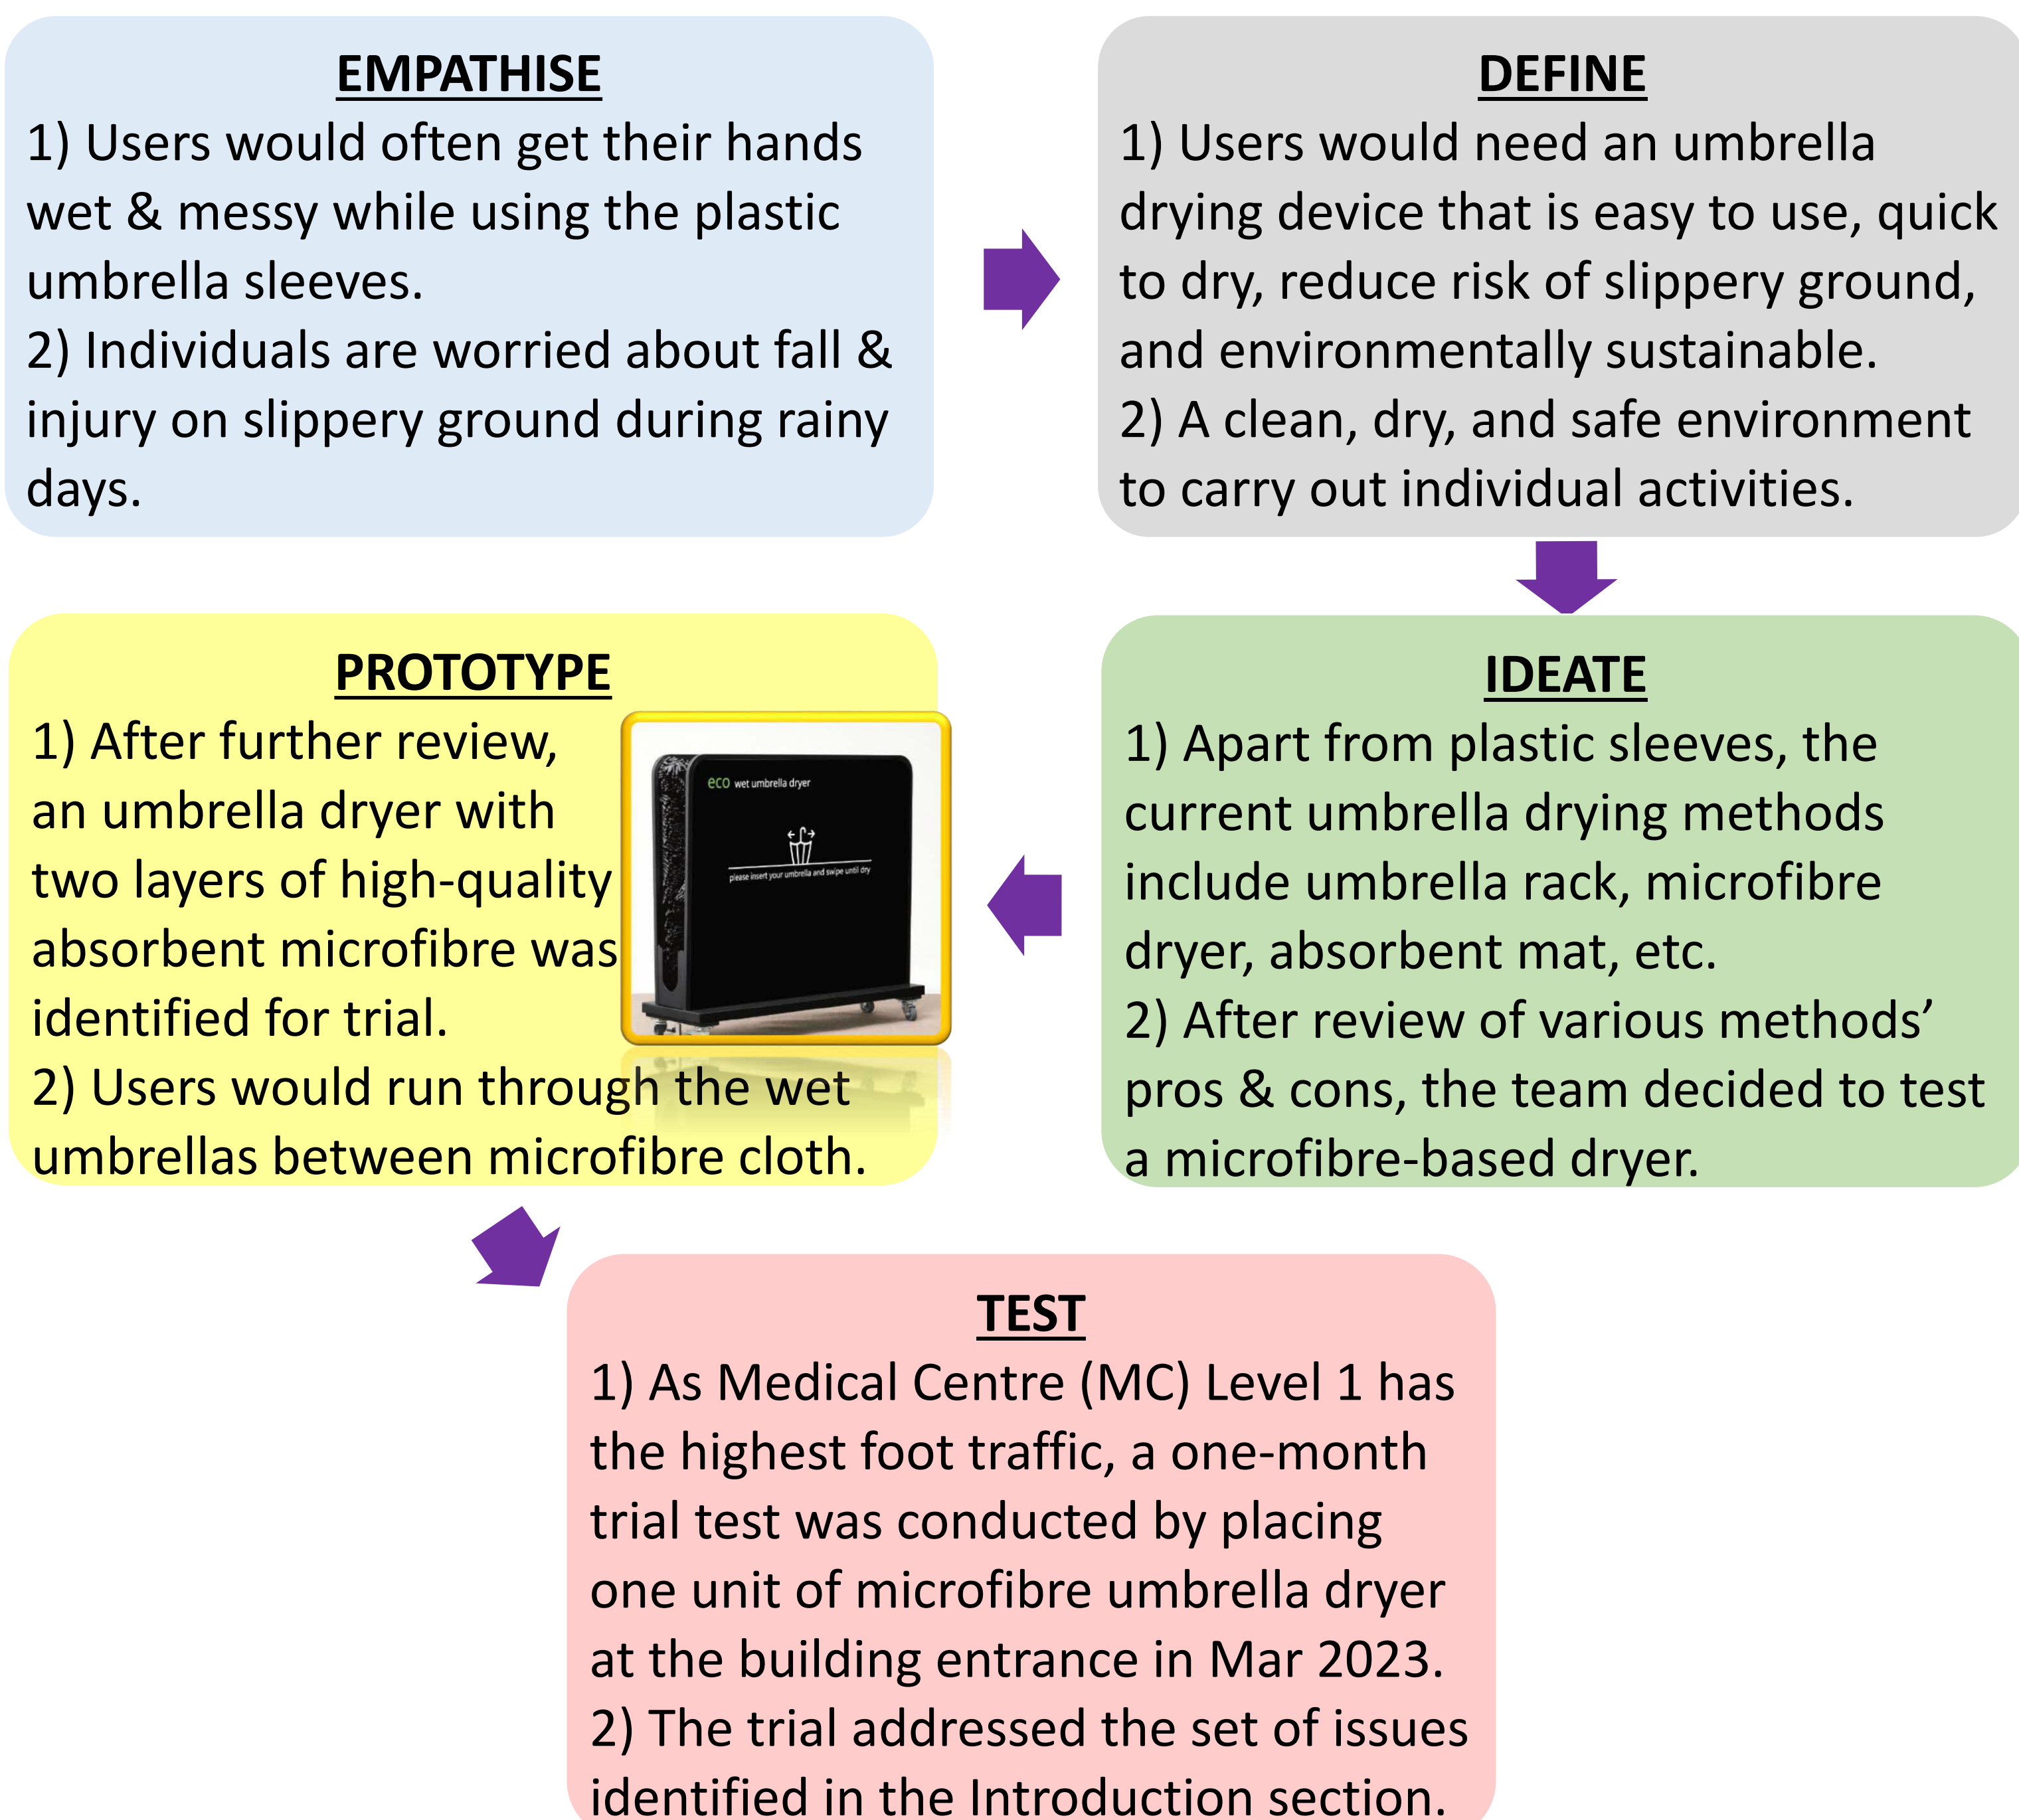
EMPATHISE
1) Users would often get their hands wet & messy while using the plastic umbrella sleeves.
2) Individuals are worried about fall & injury on slippery ground during rainy days.

DEFINE
1) Users would need an umbrella drying device that is easy to use, quick to dry, reduce risk of slippery ground, and environmentally sustainable.
2) A clean, dry, and safe environment to carry out individual activities.

IDEATE
1) Apart from plastic sleeves, the current umbrella drying methods include umbrella rack, microfibre dryer, absorbent mat, etc.
2) After review of various methods' pros & cons, the team decided to test a microfibre-based dryer.

PROTOTYPE
1) After further review, an umbrella dryer with two layers of high-quality absorbent microfibre was identified for trial.
eco wet umbrella dryer
please insert your umbrella and swipe until dry
2) Users would run through the wet umbrellas between microfibre cloth.

TEST
1) As Medical Centre (MC) Level 1 has the highest foot traffic, a one-month trial test was conducted by placing one unit of microfibre umbrella dryer at the building entrance in Mar 2023.
2) The trial addressed the set of issues identified in the Introduction section.